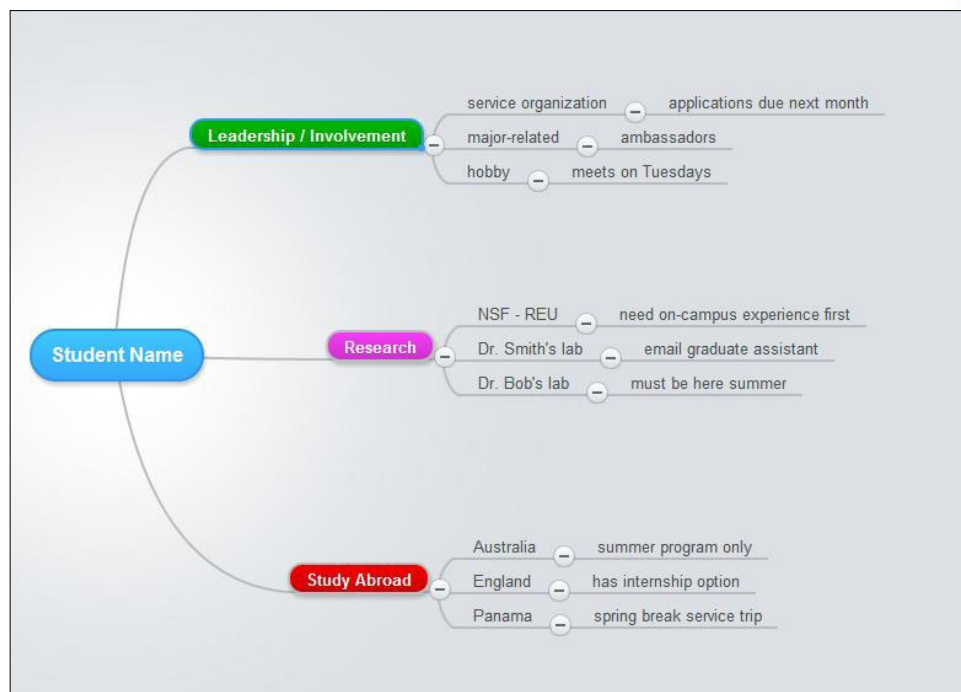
Student Name

Leadership / Involvement
service organization
applications due next month
major-related
ambassadors
hobby
meets on Tuesdays

Research
NSF - REU
need on-campus experience first
Dr. Smith's lab
email graduate assistant
Dr. Bob's lab
must be here summer

Study Abroad
Australia
summer program only
England
has internship option
Panama
spring break service trip